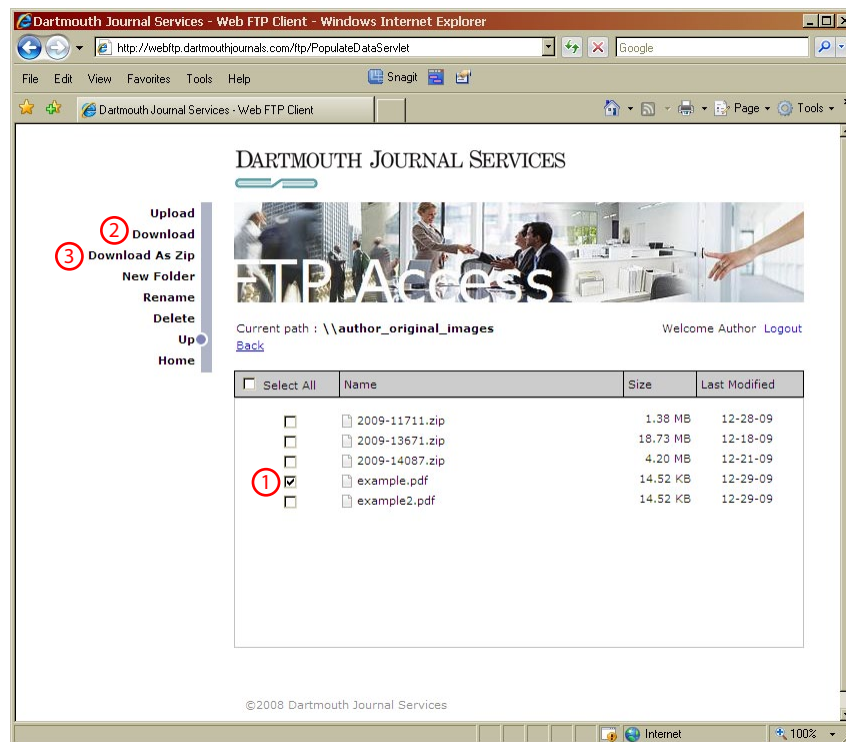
Dartmouth Journal Services - Web FTP Client - Windows Internet Explorer

http://webftp.dartmouthjournals.com/ftp/PopulateDataServlet

Google

File Edit View Favorites Tools Help Snagit

Dartmouth Journal Services - Web FTP Client

Page Tools

DARTMOUTH JOURNAL SERVICES

Upload
2 Download
3 Download As Zip
New Folder
Rename
Delete
Up
Home

FTP Access

Current path : \\author_original_images
Back

Welcome Author Logout

| Select All | Name | Size | Last Modified |
|---|---|---|---|
| | 2009-11711.zip | 1.38 MB | 12-28-09 |
| | 2009-13671.zip | 18.73 MB | 12-18-09 |
| | 2009-14087.zip | 4.20 MB | 12-21-09 |
| 1 ☑ | example.pdf | 14.52 KB | 12-29-09 |
| | example2.pdf | 14.52 KB | 12-29-09 |

©2008 Dartmouth Journal Services

Internet 100%